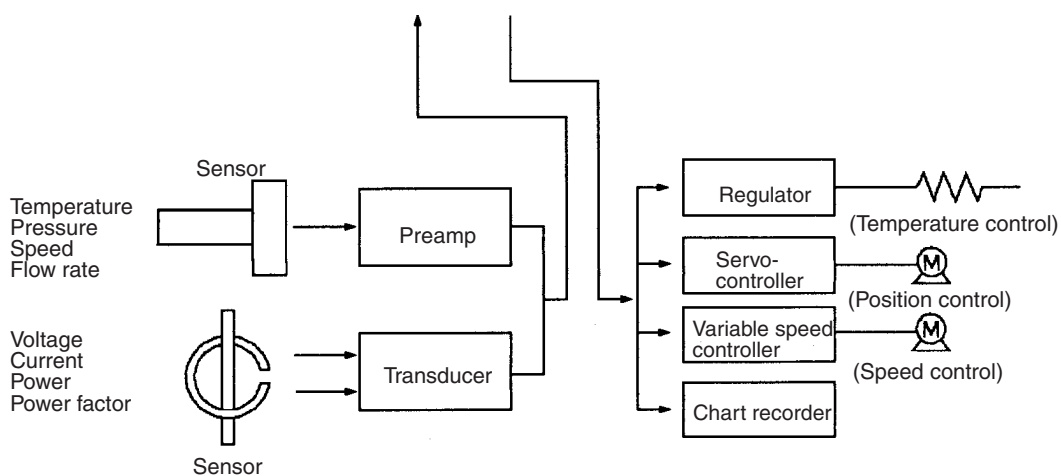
Sensor

Temperature
Pressure
Speed
Flow rate

Preamp

Voltage
Current
Power
Power factor

Transducer

Sensor

Regulator

(Temperature control)

Servo-controller

M

(Position control)

Variable speed controller

M

(Speed control)

Chart recorder